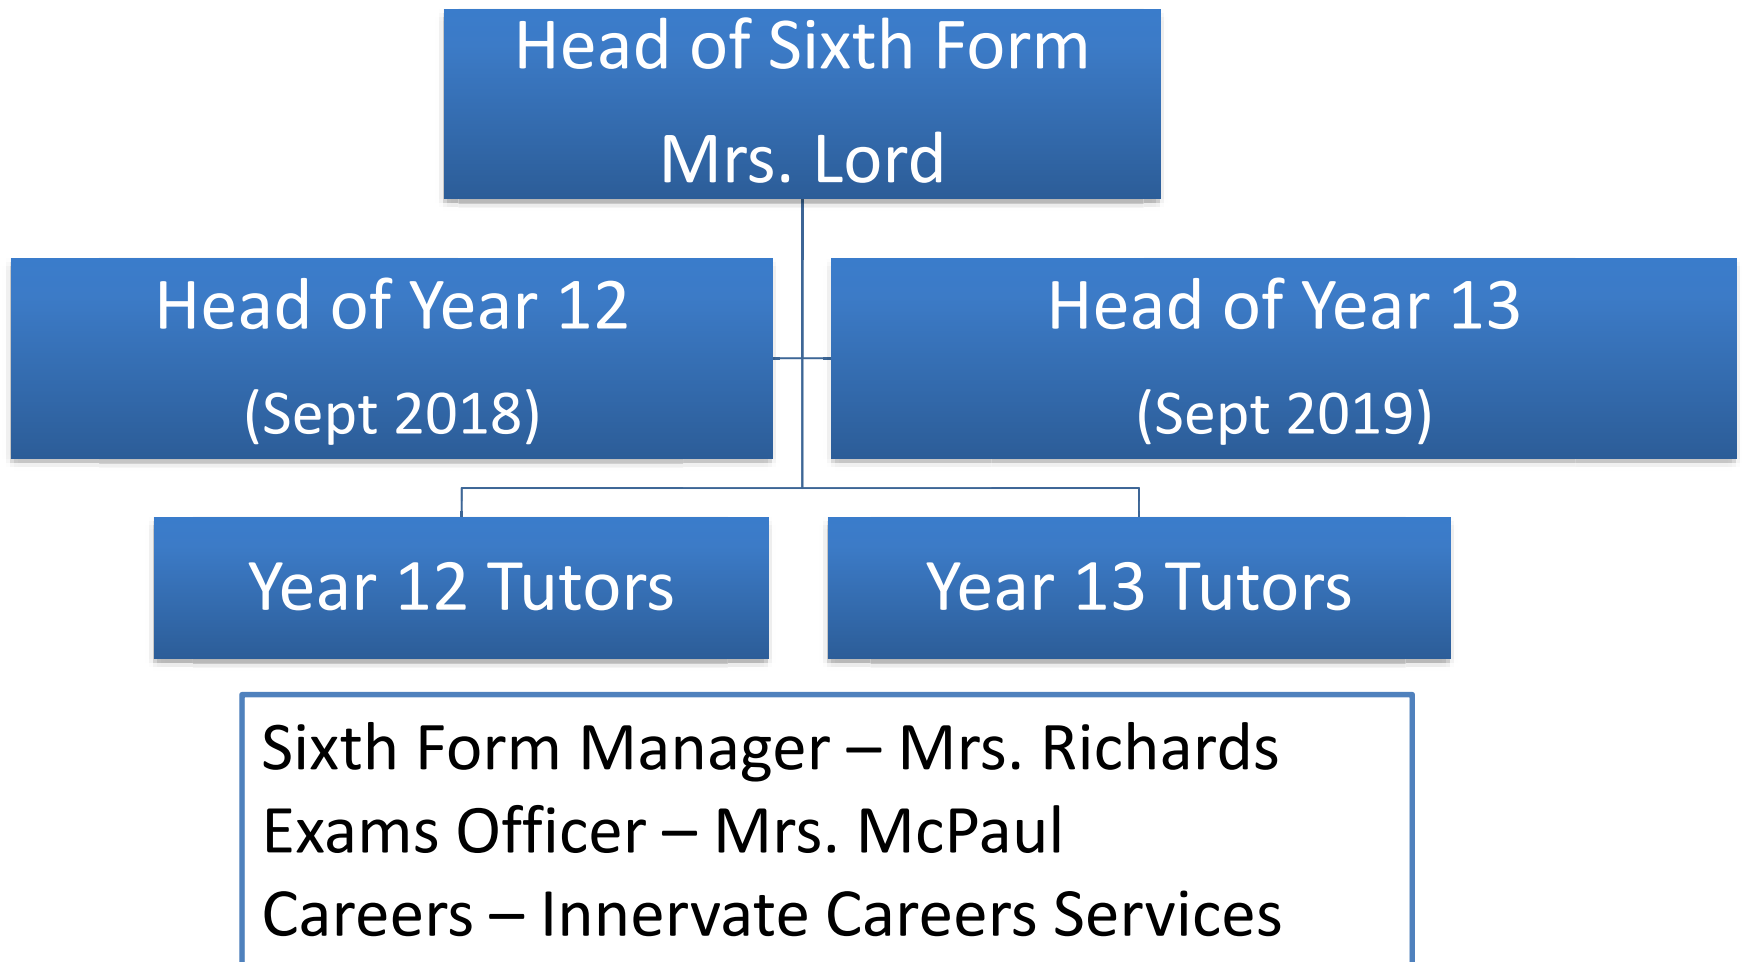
Head of Sixth Form

Mrs. Lord

Head of Year 12

(Sept 2018)

Head of Year 13

(Sept 2019)

Year 12 Tutors

Year 13 Tutors

Sixth Form Manager – Mrs. Richards
Exams Officer – Mrs. McPaul
Careers – Innervate Careers Services